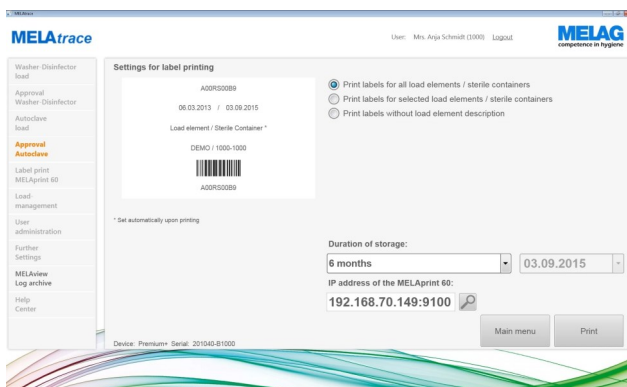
MELAtrace

MELAtrace

User: Mrs. Anja Schmidt (1000) Logout

MELAG
competence in hygiene

Washer-Disinfector load

Approval Washer-Disinfector

Autoclave load

Approval Autoclave

Label print MELAprint 60

Load management

User administration

Further Settings

MELAview Log archive

Help Center

Settings for label printing

A00RS00B9

06.03.2013 / 03.09.2015

Load element / Sterile Container *

DEMO / 1000-1000

A00RS00B9

* Set automatically upon printing

Print labels for all load elements / sterile containers

Print labels for selected load elements / sterile containers

Print labels without load element description

Duration of storage:

6 months

03.09.2015

IP address of the MELAprint 60:

192.168.70.149:9100

Main menu

Print

Device: Premium+ Serial: 201040-B1000